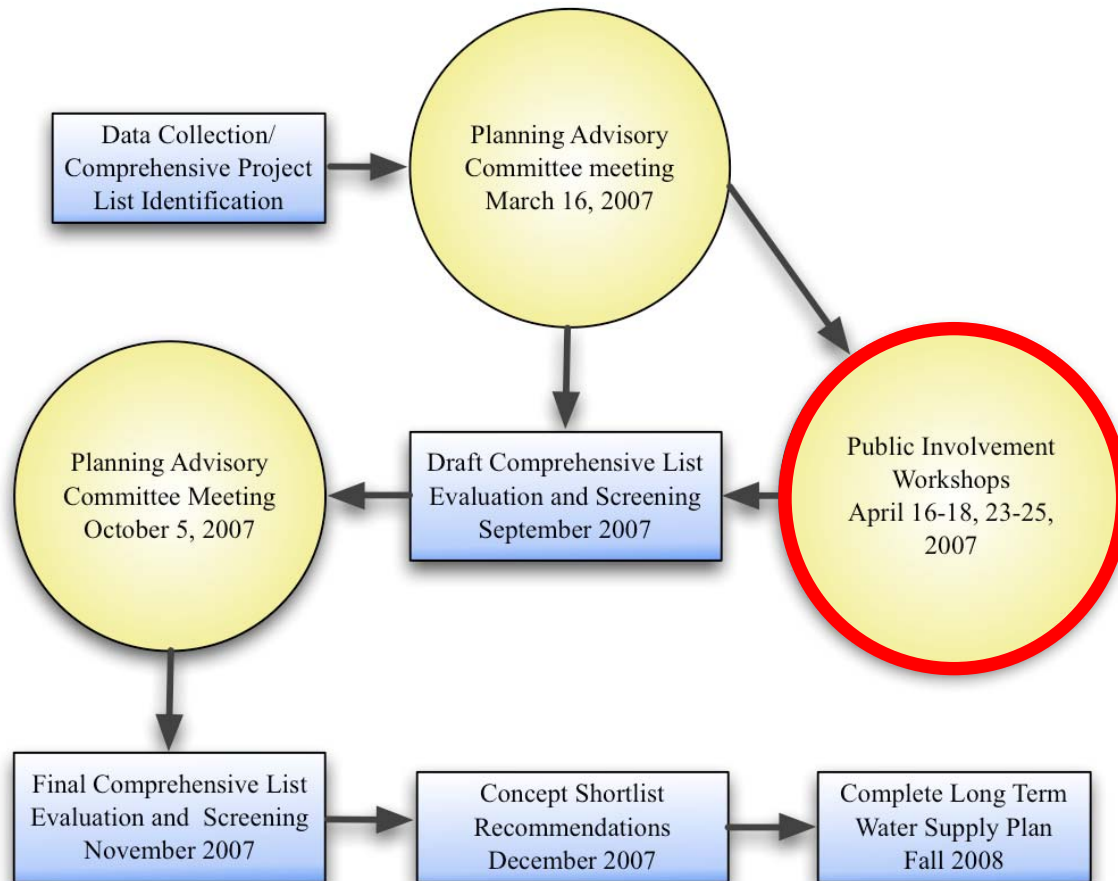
Data Collection/ Comprehensive Project List Identification

Planning Advisory Committee meeting March 16, 2007

Public Involvement Workshops April 16-18, 23-25, 2007

Draft Comprehensive List Evaluation and Screening September 2007

Planning Advisory Committee Meeting October 5, 2007

Final Comprehensive List Evaluation and Screening November 2007

Concept Shortlist Recommendations December 2007

Complete Long Term Water Supply Plan Fall 2008